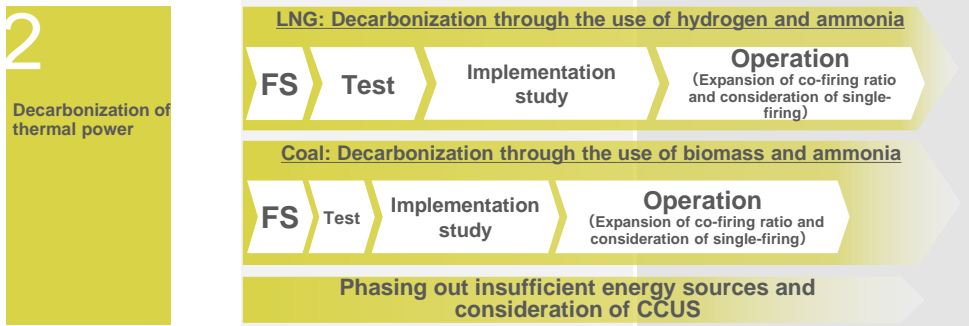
2

Decarbonization of thermal power

LNG: Decarbonization through the use of hydrogen and ammonia

FS

Test

Implementation study

Operation
（Expansion of co-firing ratio and consideration of single-firing）

Coal: Decarbonization through the use of biomass and ammonia

FS

Test

Implementation study

Operation
（Expansion of co-firing ratio and consideration of single-firing）

Phasing out insufficient energy sources and consideration of CCUS